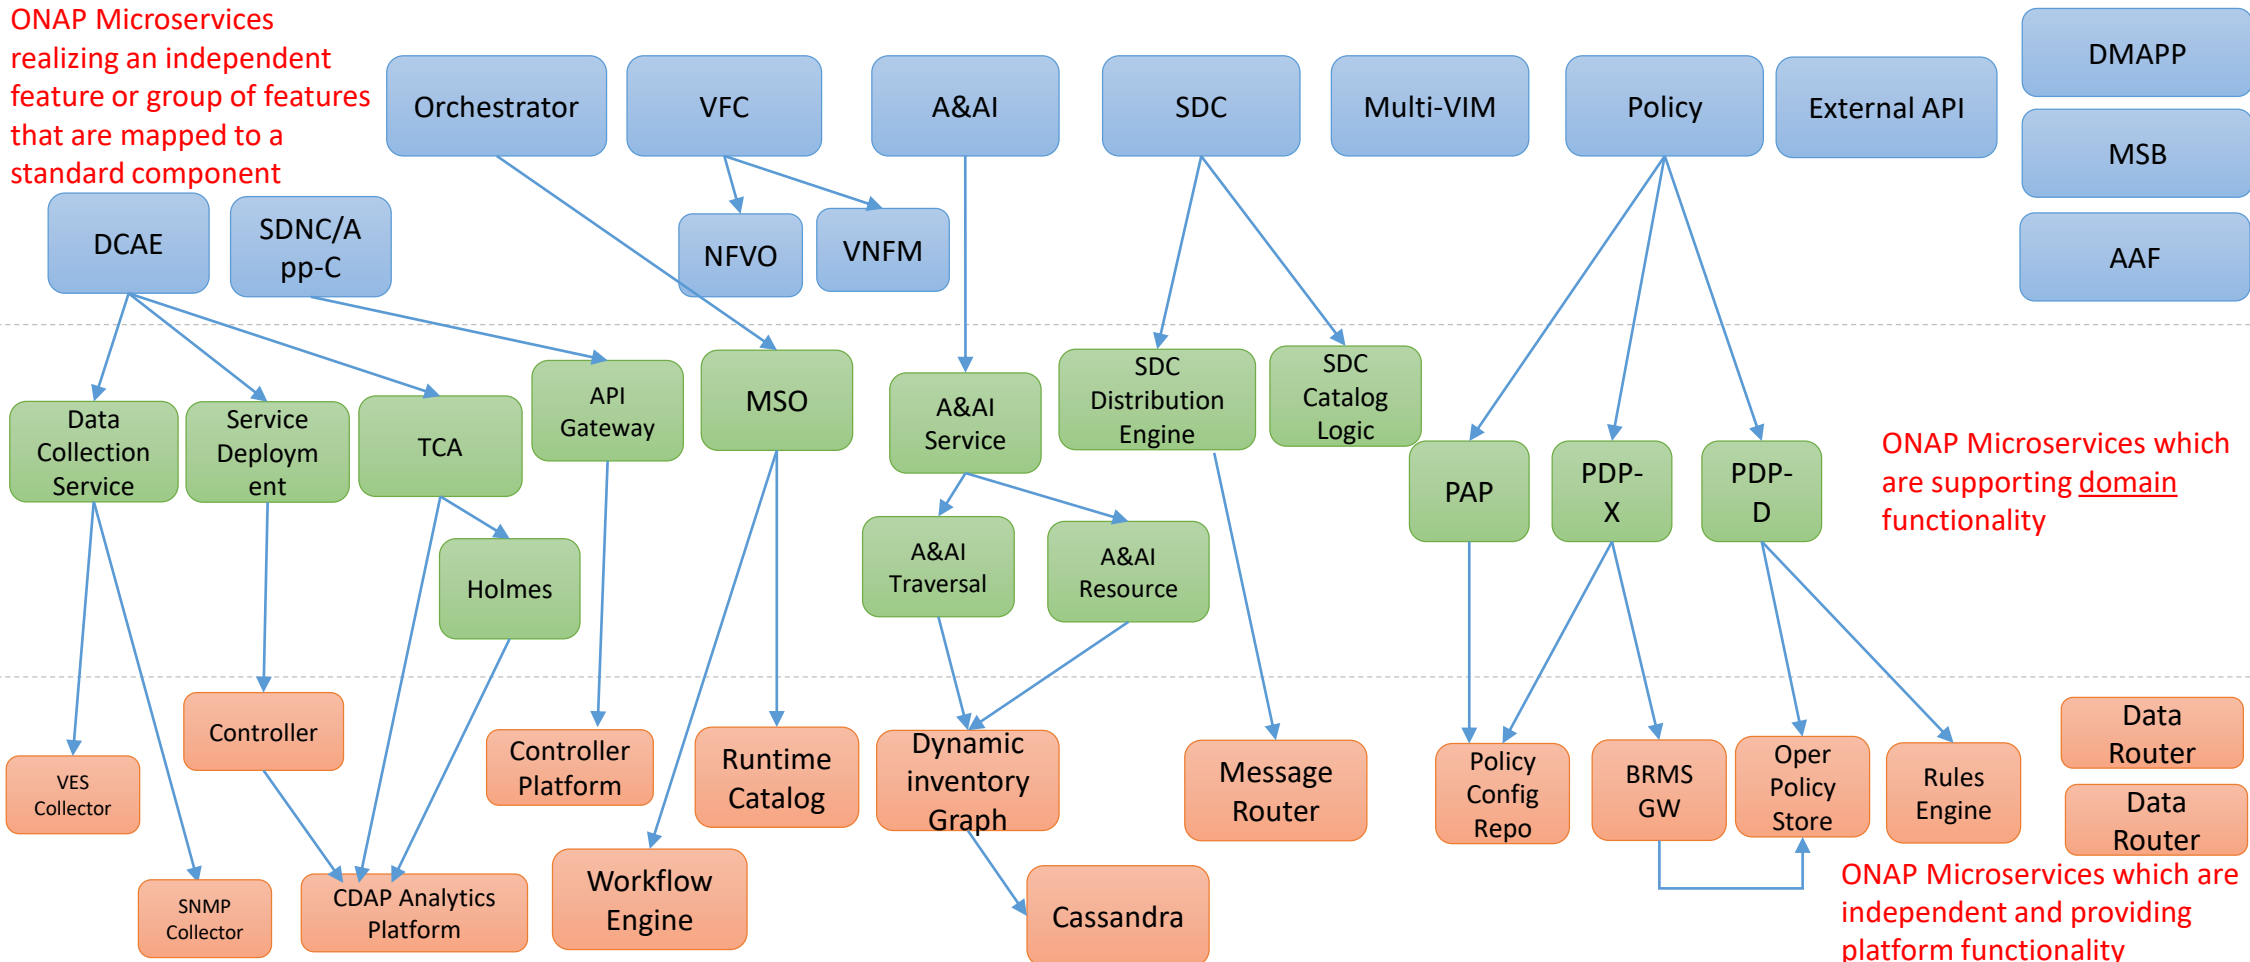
ONAP Microservices realizing an independent feature or group of features that are mapped to a standard component

Orchestrator

VFC

A&AI

SDC

Multi-VIM

Policy

External API

DMAPP

MSB

AAF

DCAE

SDNC/App-C

NFVO

VNFM

Data Collection Service

Service Deployment

TCA

API Gateway

MSO

A&AI Service

SDC Distribution Engine

SDC Catalog Logic

PAP

PDP-X

PDP-D

ONAP Microservices which are supporting domain functionality

Holmes

A&AI Traversal

A&AI Resource

VES Collector

Controller

Controller Platform

Runtime Catalog

Dynamic inventory Graph

Message Router

Policy Config Repo

BRMS GW

Oper Policy Store

Rules Engine

Data Router

Data Router

SNMP Collector

CDAP Analytics Platform

Workflow Engine

Cassandra

ONAP Microservices which are independent and providing platform functionality